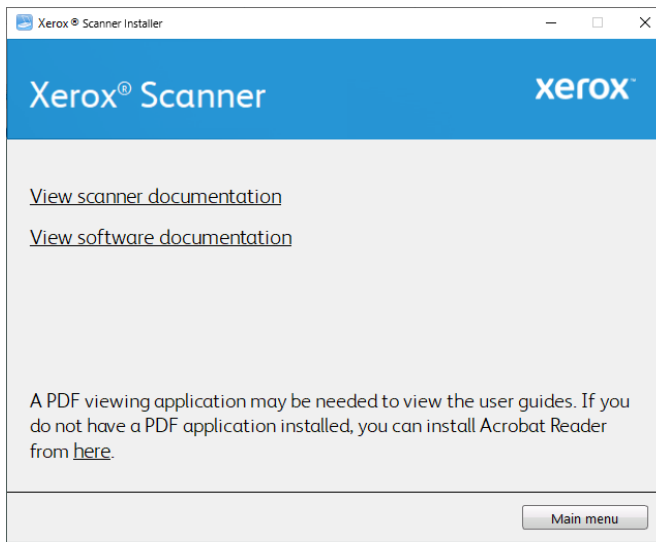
Xerox ® Scanner Installer

Xerox® Scanner

xerox

View scanner documentation

View software documentation

A PDF viewing application may be needed to view the user guides. If you do not have a PDF application installed, you can install Acrobat Reader from here.

Main menu